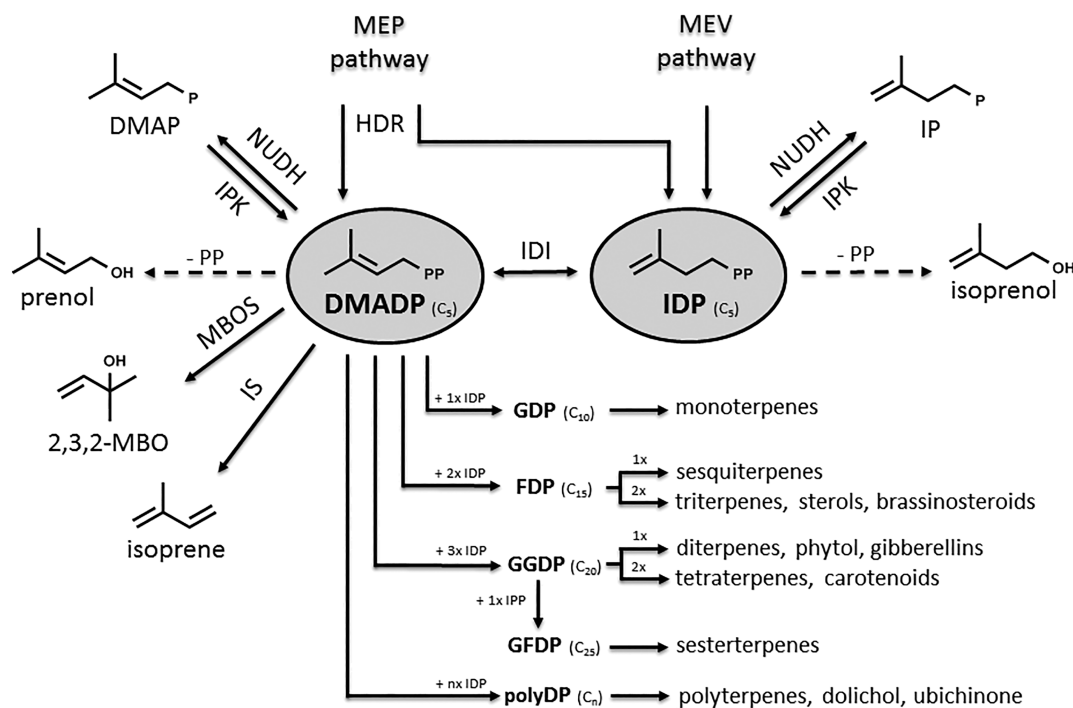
MEP pathway

MEV pathway

P

DMAP

NUDH

IPK

HDR

P

IP

NUDH

IPK

OH

prenol

- PP

PP

DMADP $(C_5)$

IDI

PP

IDP $(C_5)$

- PP

OH

isoprenol

MBOS

OH

2,3,2-MBO

IS

isoprene

+ 1x IDP

GDP $(C_{10})$

monoterpenes

+ 2x IDP

FDP $(C_{15})$

1x

2x

sesquiterpenes

triterpenes, sterols, brassinosteroids

+ 3x IDP

GGDP $(C_{20})$

1x

2x

diterpenes, phytol, gibberellins

tetraterpenes, carotenoids

+ 1x IPP

GFDP $(C_{25})$

sesterterpenes

+ nx IDP

polyDP $(C_n)$

polyterpenes, dolichol, ubichinone